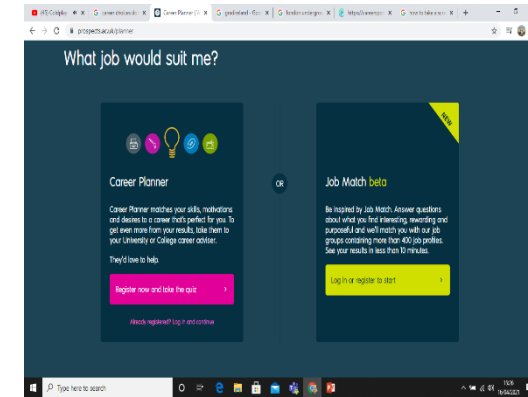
(47) Coldplay | career choices wi | Career Planner | W | graduateland - Goo | Random undergrad | https://careersp | how to take a scr | +

prospects.ac.uk/planner

What job would suit me?

Career Planner

Career Planner matches your skills, motivations and desires to a career that's perfect for you. To get even more from your results, take them to your University or College career adviser.

They'd love to help.

Register now and take the quiz

Already registered? Log in and continue

OR

NEW

Job Match beta

Be inspired by Job Match. Answer questions about what you find interesting, rewarding and purposeful and we'll match you with our job groups containing more than 400 job profiles. See your results in less than 10 minutes.

Log in or register to start

Type here to search

15:26
16/04/2021